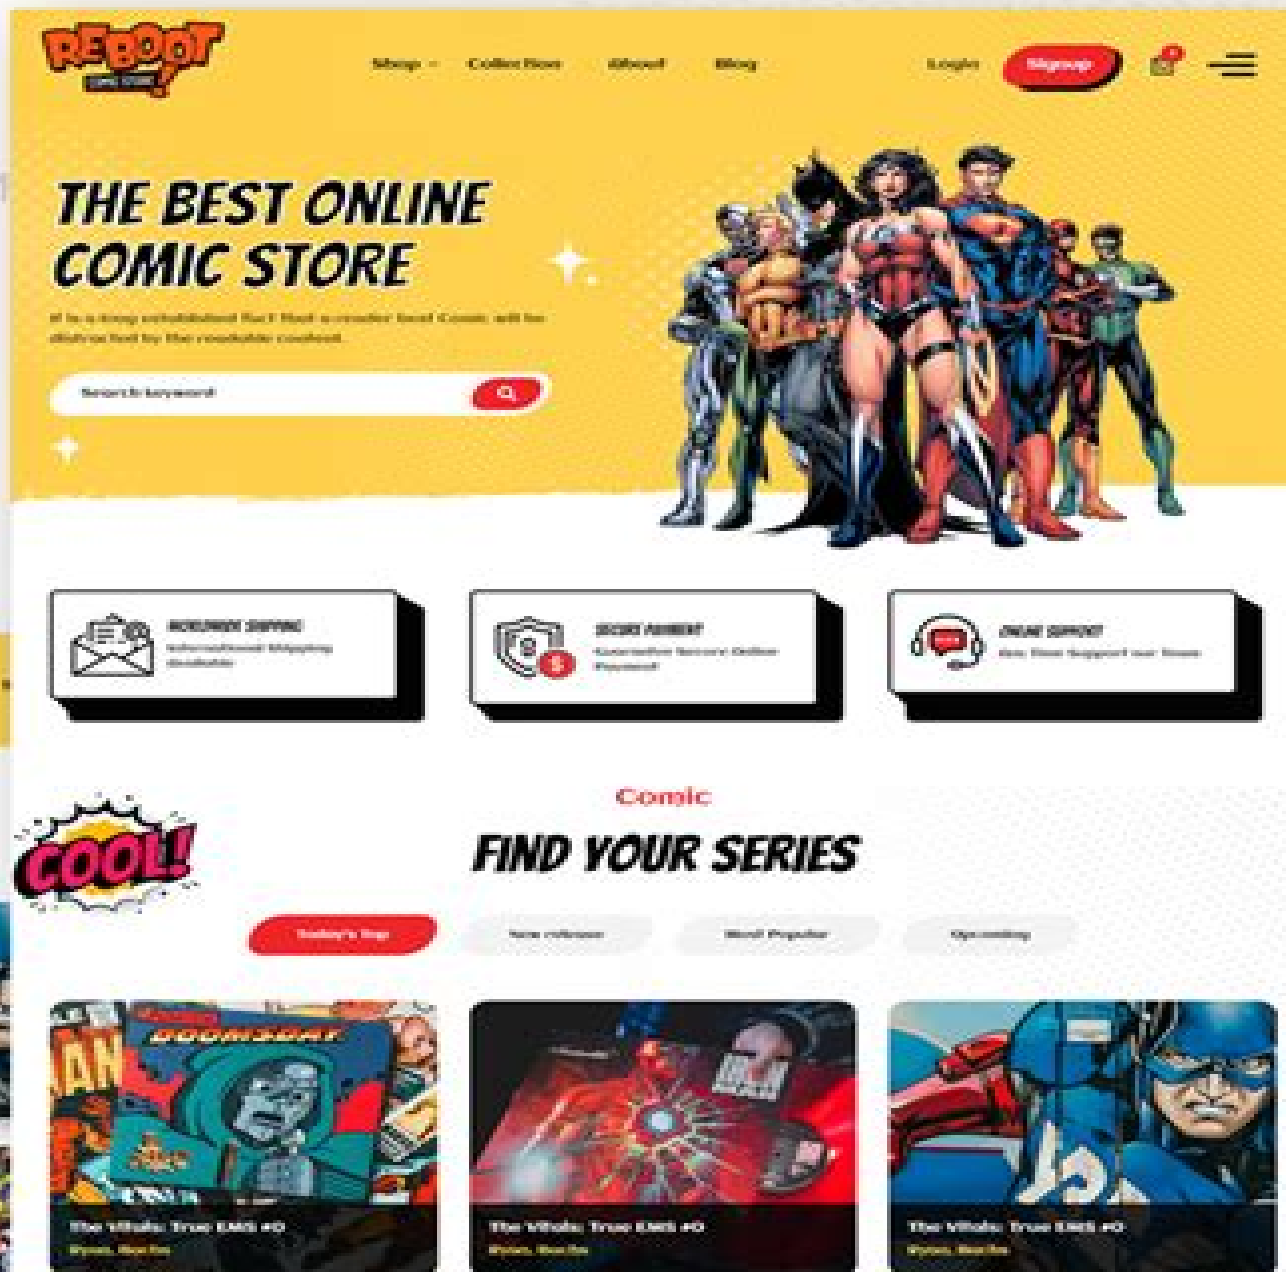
REBOOT
COMIC STORE

Shop Collection About Blog

Login Signup

THE BEST ONLINE COMIC STORE

It is a long established fact that a reader best Comic will be distracted by the readable content.

Search keyword

WORLDWIDE SHIPPING
International Shipping Available

SECURE PAYMENT
Guarantee Secure Online Payment

ONLINE SUPPORT
Any Time Support our Team

Comic

FIND YOUR SERIES

COOL!

Today's Top New release Most Popular Upcoming

DOOMSDAY

The Vitals: True EMS #0
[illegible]

The Vitals: True EMS #0
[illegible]

The Vitals: True EMS #0
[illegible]